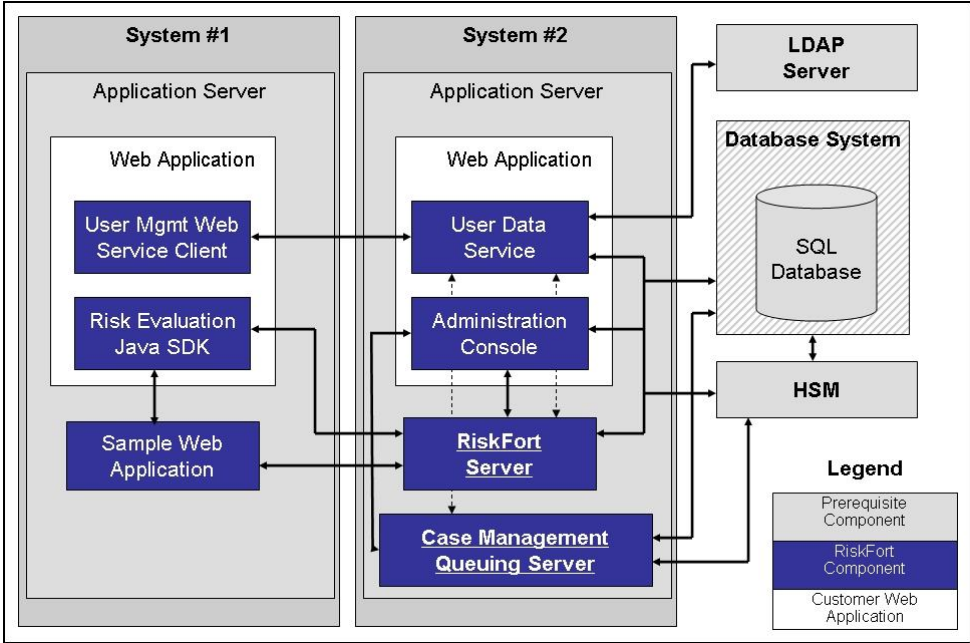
System #1

Application Server

Web Application

User Mgmt Web Service Client

Risk Evaluation Java SDK

Sample Web Application

System #2

Application Server

Web Application

User Data Service

Administration Console

RiskFort Server

Case Management Queuing Server

LDAP Server

Database System

SQL Database

HSM

Legend

Prerequisite Component

RiskFort Component

Customer Web Application